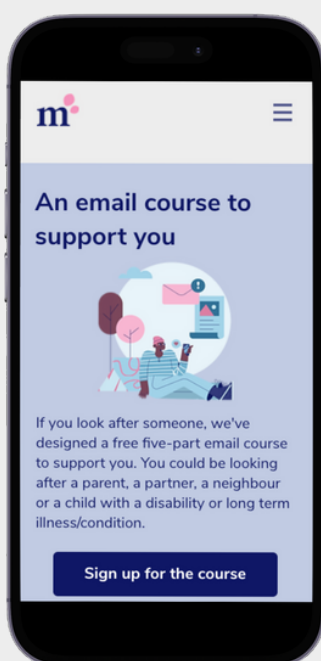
m

An email course to support you

If you look after someone, we've designed a free five-part email course to support you. You could be looking after a parent, a partner, a neighbour or a child with a disability or long term illness/condition.

Sign up for the course